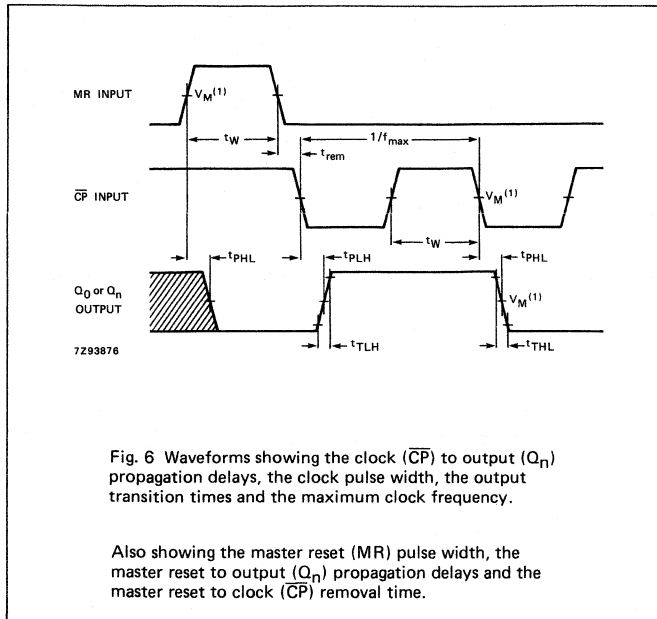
MR INPUT

$V_M^{(1)}$

$t_W$

$1/f_{max}$

$t_{rem}$

$\overline{CP}$ INPUT

$V_M^{(1)}$

$t_W$

$t_{PHL}$

$t_{PLH}$

$t_{PHL}$

$Q_0$ or $Q_n$ OUTPUT

$V_M^{(1)}$

7Z93876

$t_{TLH}$

$t_{THL}$

Fig. 6 Waveforms showing the clock ($\overline{CP}$) to output ($Q_n$) propagation delays, the clock pulse width, the output transition times and the maximum clock frequency.

Also showing the master reset (MR) pulse width, the master reset to output ($Q_n$) propagation delays and the master reset to clock ($\overline{CP}$) removal time.